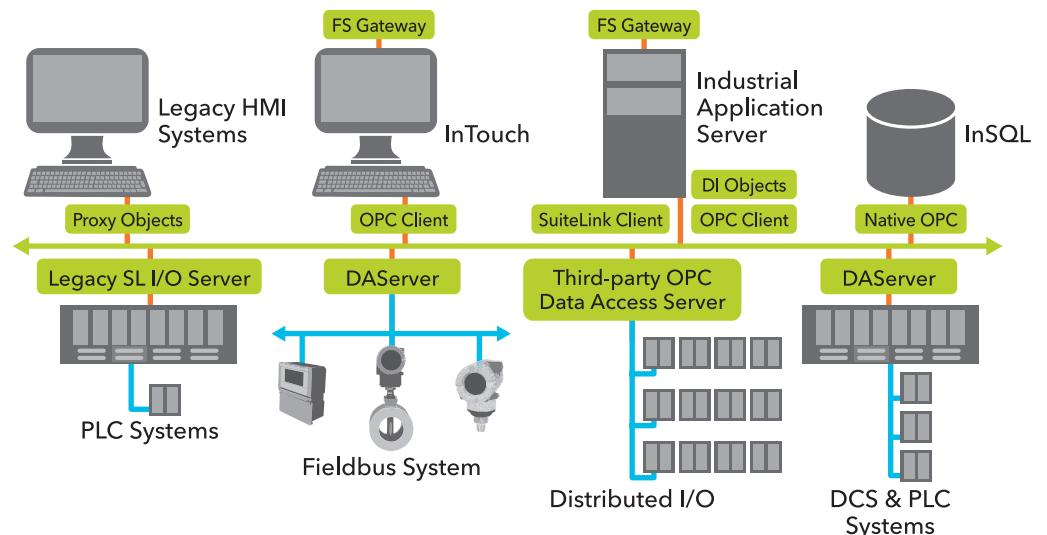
FS Gateway

FS Gateway

Legacy HMI Systems

InTouch

Industrial Application Server

InSQL

DI Objects

Proxy Objects

OPC Client

SuiteLink Client

OPC Client

Native OPC

Legacy SL I/O Server

DAServer

Third-party OPC Data Access Server

DAServer

PLC Systems

Fieldbus System

Distributed I/O

DCS & PLC Systems